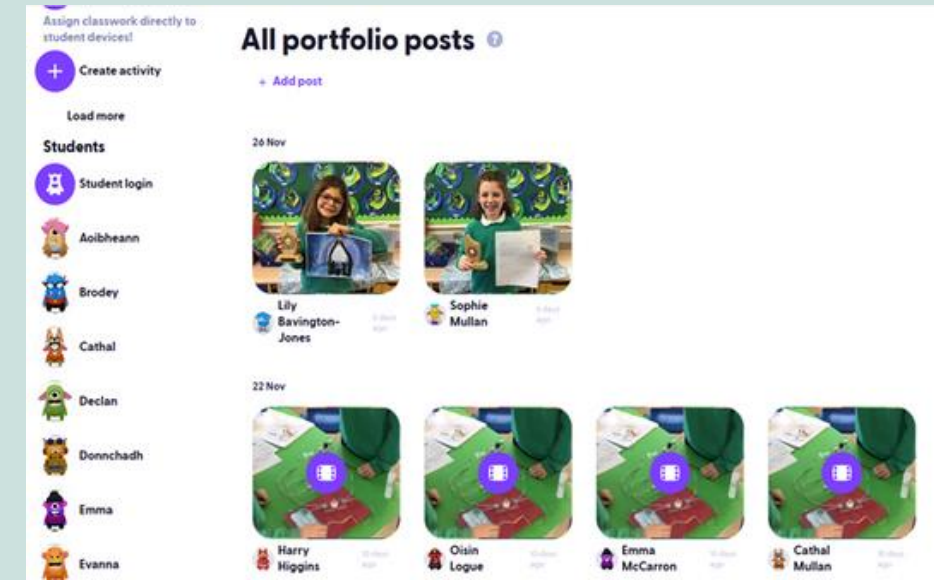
Assign classwork directly to student devices!

Create activity

Load more

Students

Student login

Aoibheann

Brodey

Cathal

Declan

Donnchadh

Emma

Evanna

All portfolio posts

+ Add post

26 Nov

Lily Bavington-Jones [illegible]

Sophie Mullan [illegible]

22 Nov

Harry Higgins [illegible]

Oisin Logue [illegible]

Emma McCarron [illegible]

Cathal Mullan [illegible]